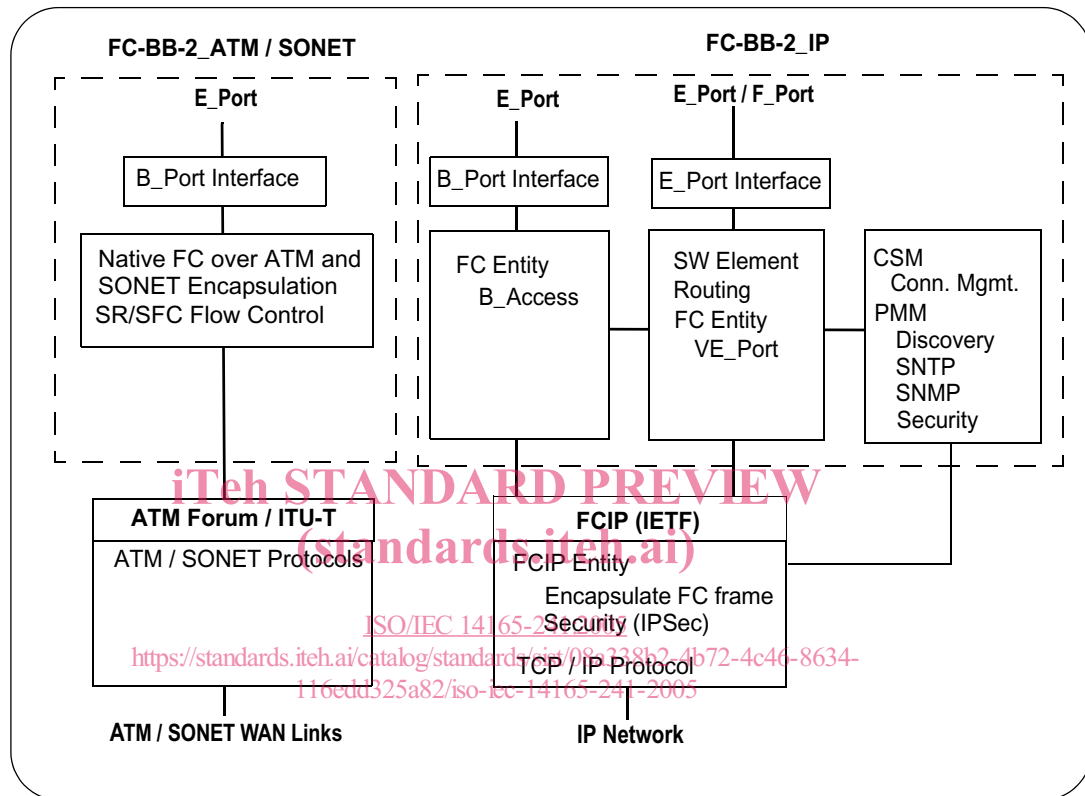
FC-BB-2_ATM / SONET

FC-BB-2_IP

E_Port

E_Port

E_Port / F_Port

B_Port Interface

B_Port Interface

E_Port Interface

Native FC over ATM and SONET Encapsulation SR/SFC Flow Control

FC Entity
B_Access

SW Element
Routing
FC Entity
VE_Port

CSM
Conn. Mgmt.
PMM
Discovery
SNTP
SNMP
Security

iTeh STANDARD PREVIEW
(standards.iteh.ai)

ATM Forum / ITU-T

ATM / SONET Protocols

FCIP (IETF)

FCIP Entity
Encapsulate FC frame
Security (IPSec)

ISO/IEC 14165-241:2005
https://standards.iteh.ai/catalog/standards/sist/08e238b2-4b72-4c46-8634-116edd325a82/iso-iec-14165-241-2005

TCP / IP Protocol

ATM / SONET WAN Links

IP Network